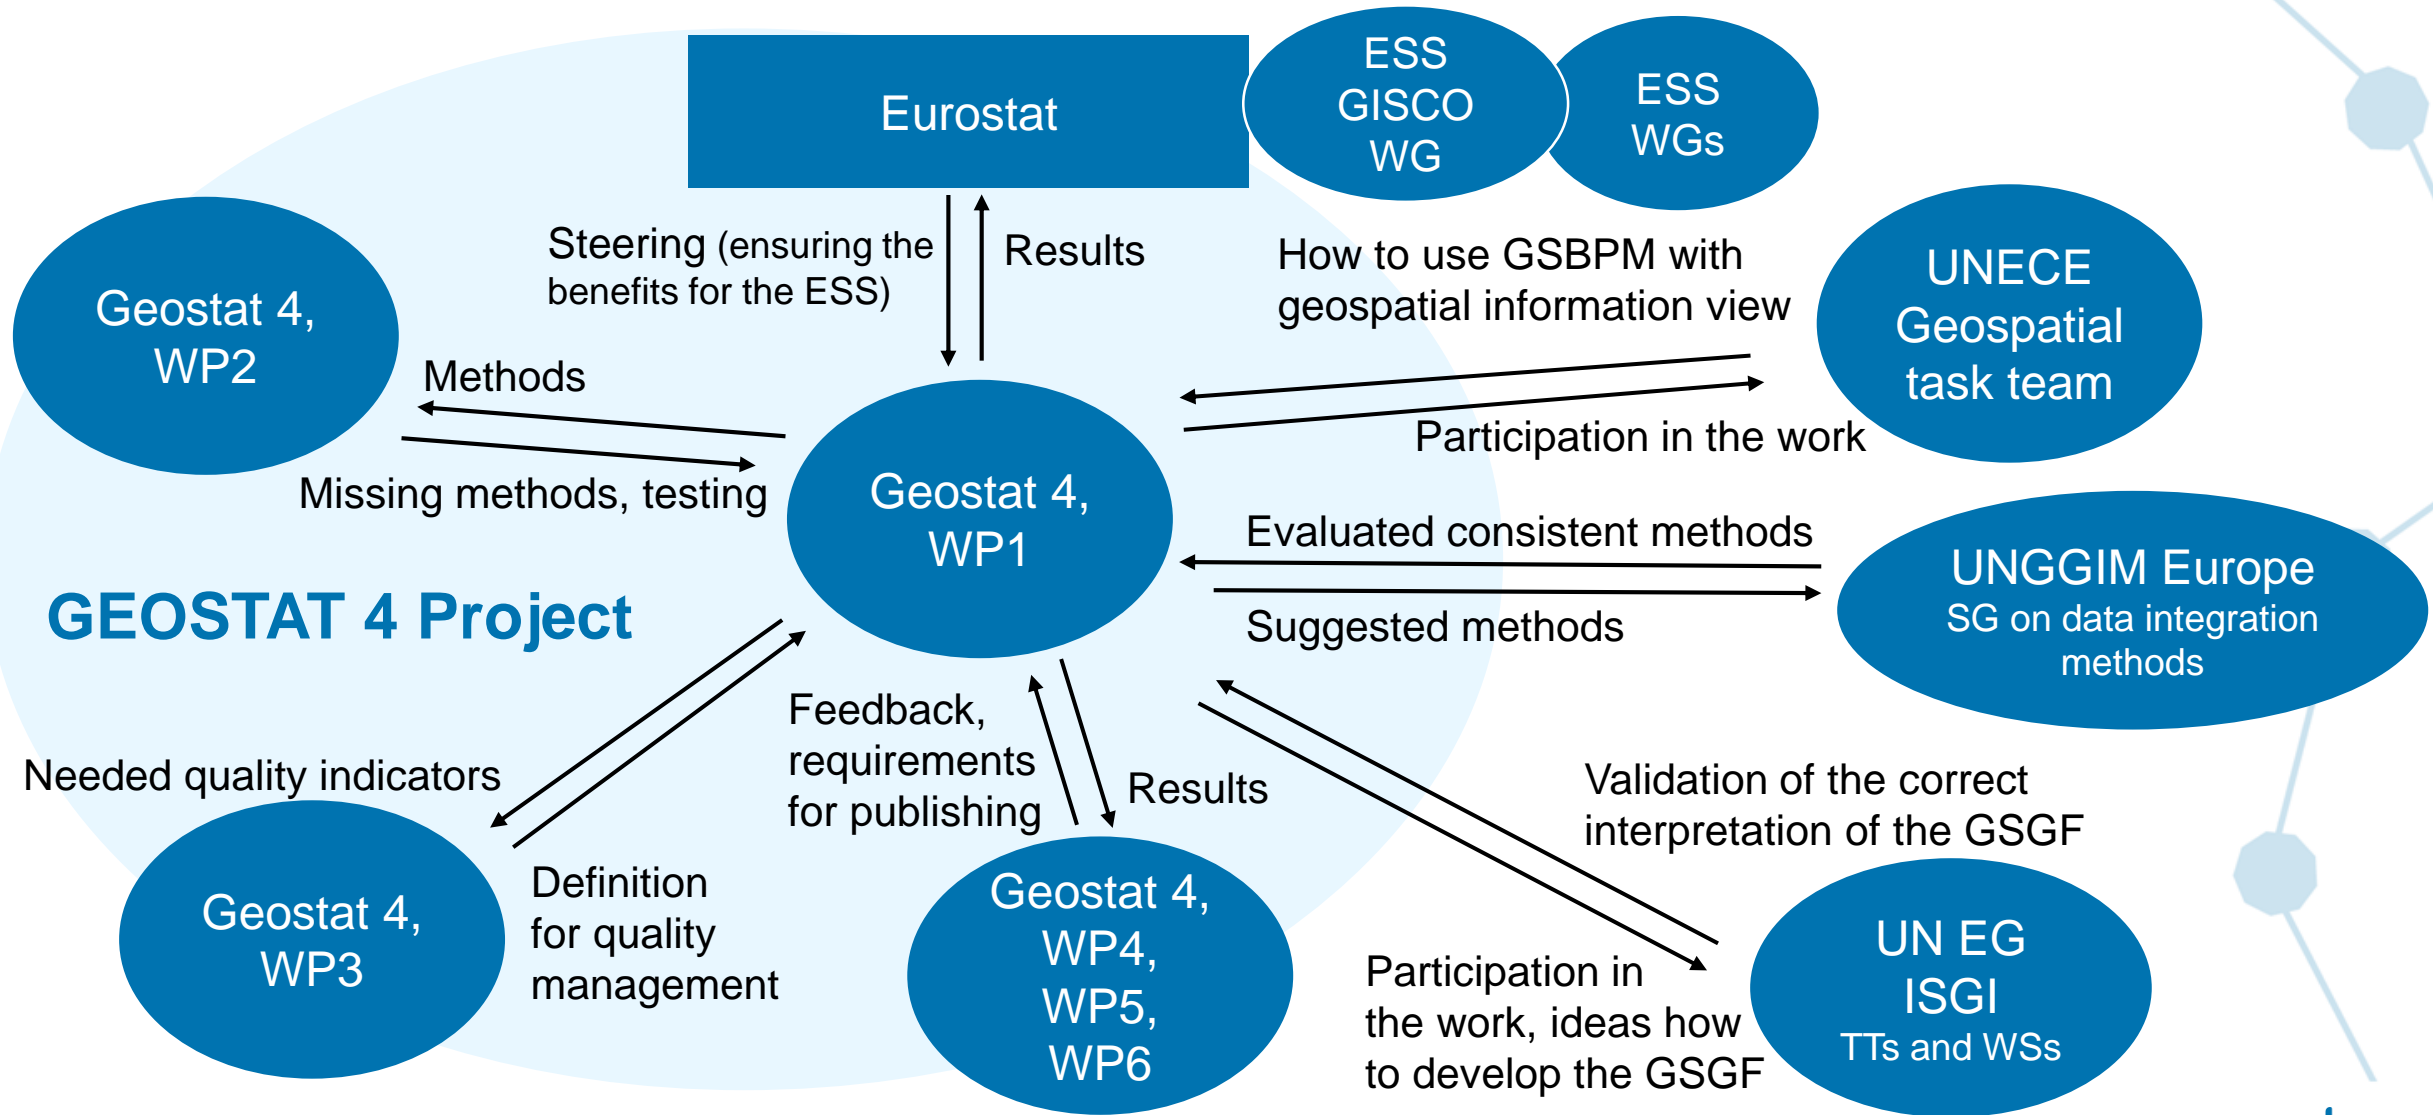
Eurostat

ESS GISCO WG

ESS WGs

Geostat 4, WP2

Steering (ensuring the benefits for the ESS)

Results

How to use GSBPM with geospatial information view

UNECE Geospatial task team

Methods

Missing methods, testing

Geostat 4, WP1

Participation in the work

Evaluated consistent methods

UNGGIM Europe SG on data integration methods

GEOSTAT 4 Project

Suggested methods

Feedback, requirements for publishing

Results

Needed quality indicators

Validation of the correct interpretation of the GSGF

Geostat 4, WP3

Definition for quality management

Geostat 4, WP4, WP5, WP6

Participation in the work, ideas how to develop the GSGF

UN EG ISGI TTs and WSs